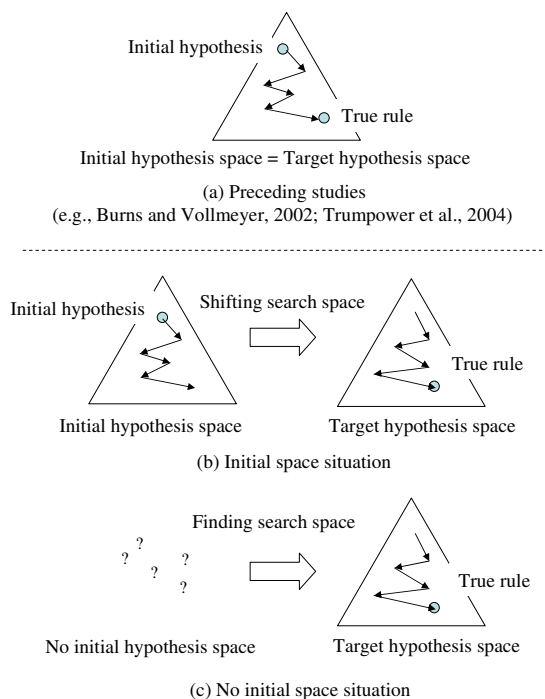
Initial hypothesis

True rule

Initial hypothesis space = Target hypothesis space

(a) Preceding studies
(e.g., Burns and Vollmeyer, 2002; Trumpower et al., 2004)

Initial hypothesis

Shifting search space

True rule

Initial hypothesis space

Target hypothesis space

(b) Initial space situation

Finding search space

? ? ? ? ?

True rule

No initial hypothesis space

Target hypothesis space

(c) No initial space situation